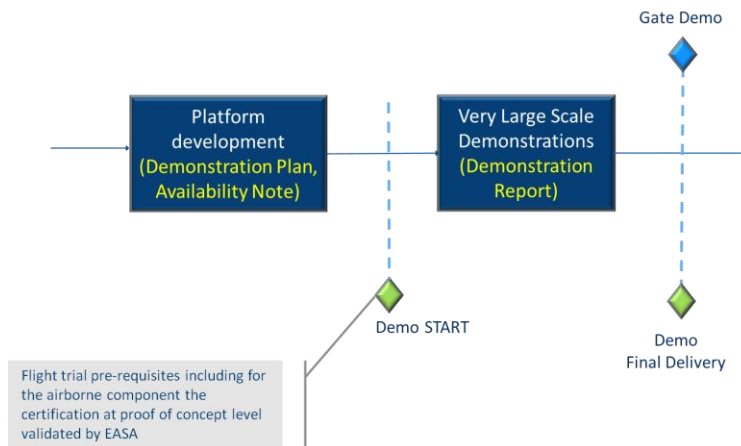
Gate Demo

Platform development (Demonstration Plan, Availability Note)

Very Large Scale Demonstrations (Demonstration Report)

Demo START

Demo Final Delivery

Flight trial pre-requisites including for the airborne component the certification at proof of concept level validated by EASA